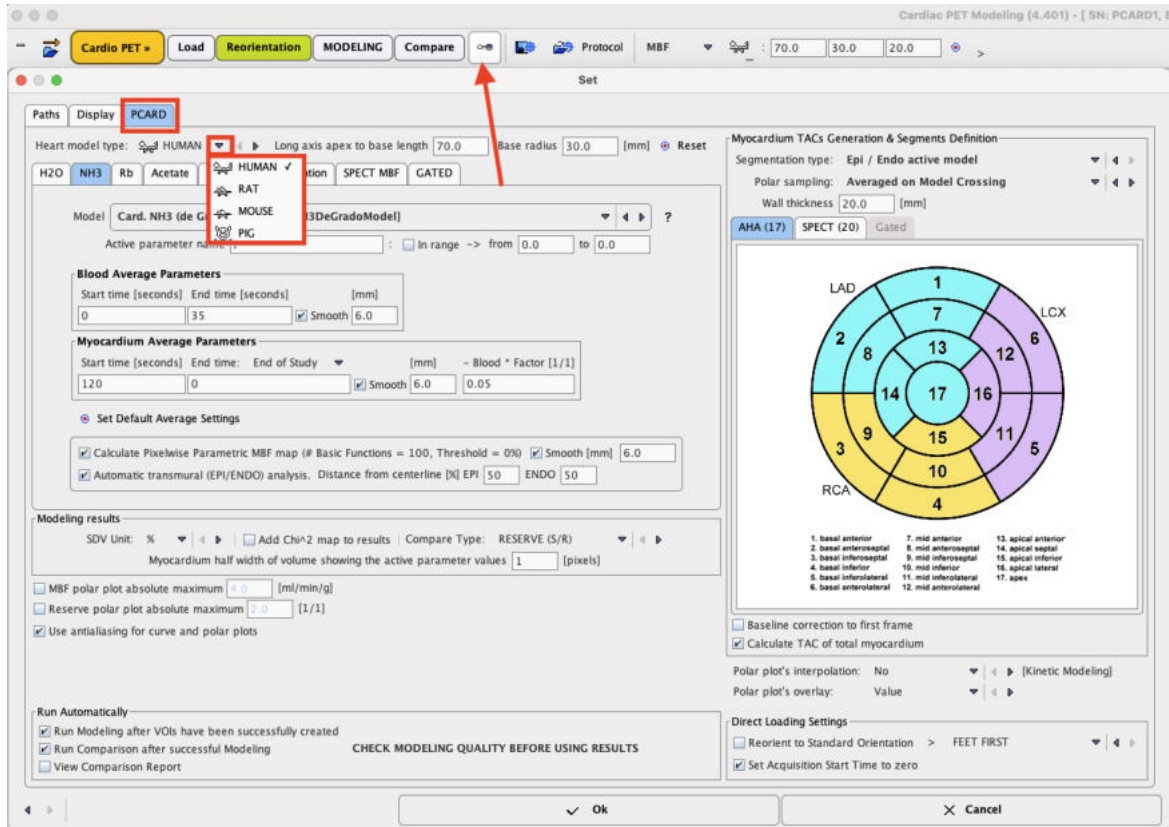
Cardiac PET Modeling (4.401) - [ SN: PCARD1,

Cardio PET » Load Reorientation MODELING Compare Protocol MBF 70.0 30.0 20.0

Set

Paths Display PCARD

Heart model type: HUMAN Long axis apex to base length 70.0 Base radius 30.0 [mm] Reset

H2O NH3 Rb Acetate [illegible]ation SPECT MBF GATED

HUMAN ✓
RAT
MOUSE
PIG

Model Card. NH3 (de G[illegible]3DeGradoModel] ?

Active parameter name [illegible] : In range -> from 0.0 to 0.0

Blood Average Parameters
Start time [seconds] End time [seconds] [mm]
0 35 Smooth 6.0

Myocardium Average Parameters
Start time [seconds] End time: End of Study [mm] - Blood * Factor [1/1]
120 0 Smooth 6.0 0.05

Set Default Average Settings

Calculate Pixelwise Parametric MBF map (# Basic Functions = 100, Threshold = 0%) Smooth [mm] 6.0
Automatic transmural (EPI/ENDO) analysis. Distance from centerline [%] EPI 50 ENDO 50

Modeling results
SDV Unit: % Add Chi^2 map to results Compare Type: RESERVE (S/R)
Myocardium half width of volume showing the active parameter values 1 [pixels]

MBF polar plot absolute maximum 4.0 [ml/min/g]
Reserve polar plot absolute maximum 2.0 [1/1]
Use antialiasing for curve and polar plots

Run Automatically
Run Modeling after VOIs have been successfully created
Run Comparison after successful Modeling CHECK MODELING QUALITY BEFORE USING RESULTS
View Comparison Report

Myocardium TACs Generation & Segments Definition
Segmentation type: Epi / Endo active model
Polar sampling: Averaged on Model Crossing
Wall thickness 20.0 [mm]

AHA (17) SPECT (20) Gated

LAD LCX RCA
1 2 3 4 5 6 7 8 9 10 11 12 13 14 15 16 17

1. basal anterior
2. basal anteroseptal
3. basal inferoseptal
4. basal inferior
5. basal inferolateral
6. basal anterolateral
7. mid anterior
8. mid anteroseptal
9. mid inferoseptal
10. mid inferior
11. mid inferolateral
12. mid anterolateral
13. apical anterior
14. apical septal
15. apical inferior
16. apical lateral
17. apex

Baseline correction to first frame
Calculate TAC of total myocardium

Polar plot's interpolation: No [Kinetic Modeling]
Polar plot's overlay: Value

Direct Loading Settings
Reorient to Standard Orientation > FEET FIRST
Set Acquisition Start Time to zero

Ok Cancel